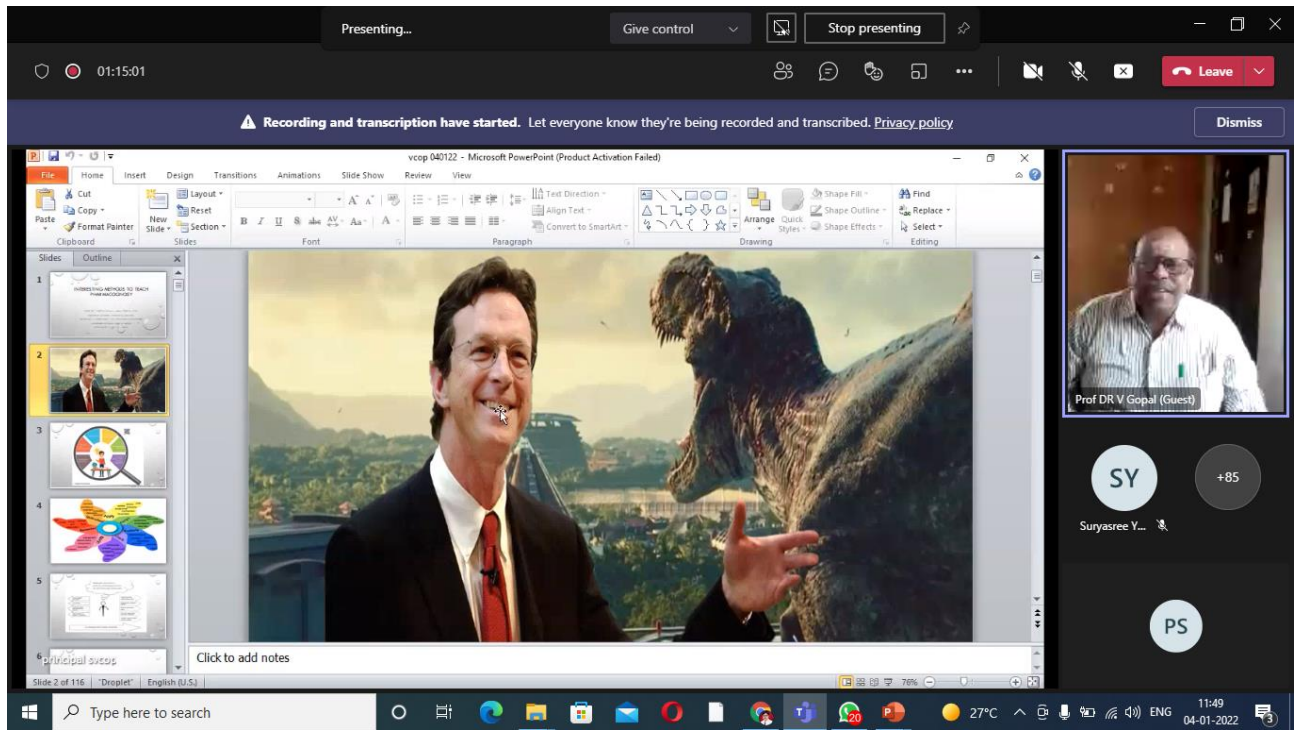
Presenting...

Give control

Stop presenting

01:15:01

Leave

Recording and transcription have started. Let everyone know they're being recorded and transcribed. Privacy policy

Dismiss

vcop 040122 - Microsoft PowerPoint (Product Activation Failed)

File Home Insert Design Transitions Animations Slide Show Review View

Cut
Copy
Format Painter
Paste
Clipboard

New Slide
Layout
Reset
Section
Slides

Font

Text Direction
Align Text
Convert to SmartArt
Paragraph

Arrange
Quick Styles
Shape Fill
Shape Outline
Shape Effects
Drawing

Find
Replace
Select
Editing

Slides Outline

1
INTERESTING METHODS TO TEACH PHARMACOGNOSY

2

3

4

5

6 principal svcop

Click to add notes

Slide 2 of 116 "Droplet" English (U.S.)

76%

Prof DR V Gopal (Guest)

SY

+85

Suryasree Y...

PS

Type here to search

27°C ENG

11:49
04-01-2022